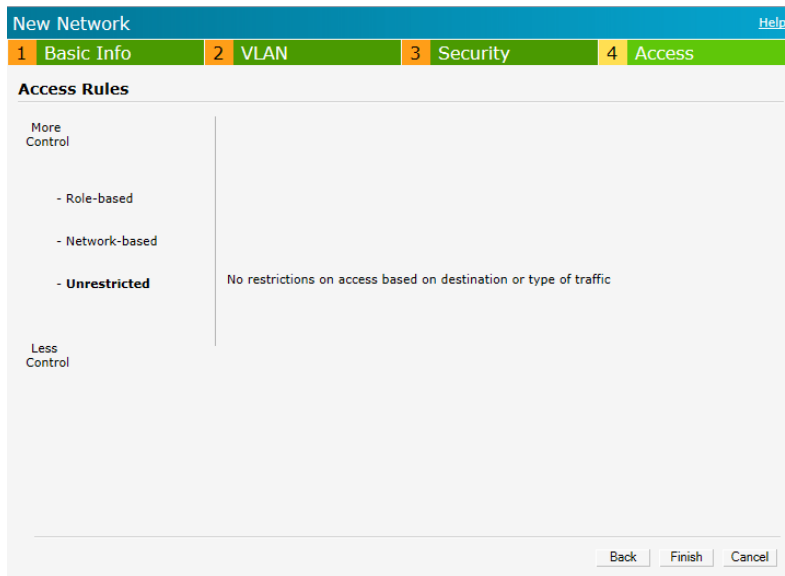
New Network

Help

1 Basic Info
2 VLAN
3 Security
4 Access

Access Rules

More Control

- Role-based

- Network-based

- Unrestricted

Less Control

No restrictions on access based on destination or type of traffic

Back
Finish
Cancel